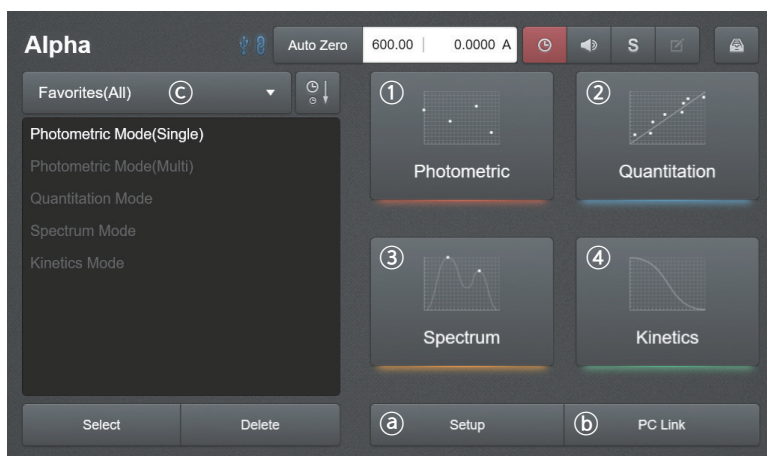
Alpha

Auto Zero

600.00 | 0.0000 A

S

Favorites(All) ⓒ

Photometric Mode(Single)
Photometric Mode(Multi)
Quantitation Mode
Spectrum Mode
Kinetics Mode

① Photometric

② Quantitation

③ Spectrum

④ Kinetics

Select

Delete

ⓐ Setup

ⓑ PC Link